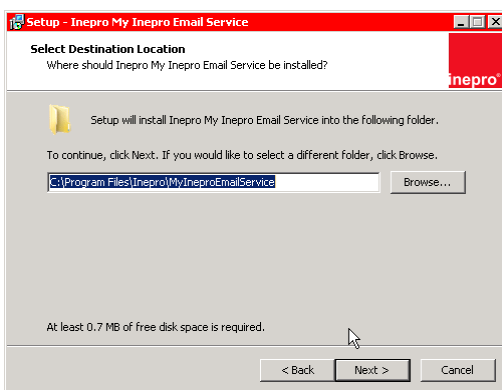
Setup - Inepro My Inepro Email Service

Select Destination Location
Where should Inepro My Inepro Email Service be installed?

inepro®

Setup will install Inepro My Inepro Email Service into the following folder.

To continue, click Next. If you would like to select a different folder, click Browse.

C:\Program Files\Inepro\MyIneproEmailService

Browse...

At least 0.7 MB of free disk space is required.

< Back

Next >

Cancel